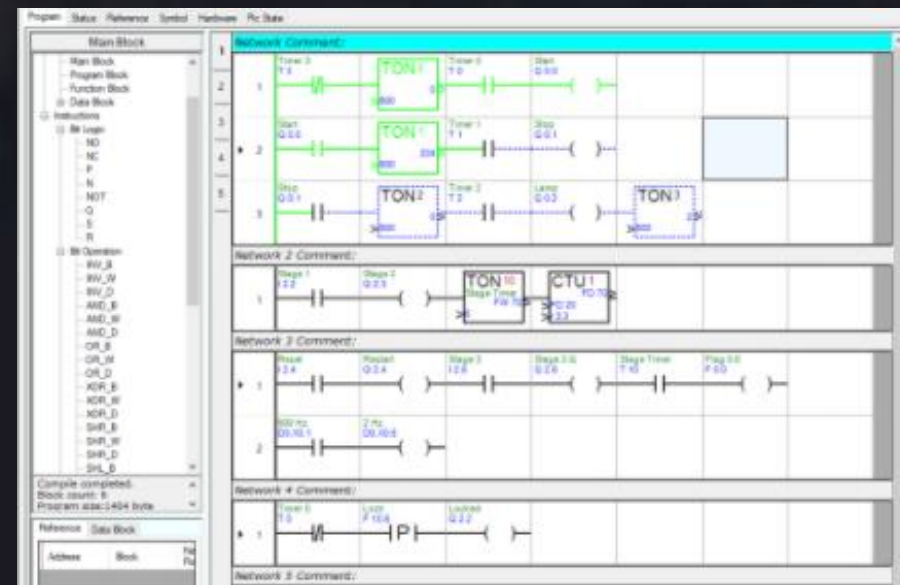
Program Status Reference Symbol Hardware Plc State

Main Block

Main Block
Program Block
Function Block
Data Block
Instructions
Bit Logic
NO
NC
P
N
NOT
O
S
R
Bit Operation
INV_B
INV_W
INV_D
AND_B
AND_W
AND_D
OR_B
OR_W
OR_D
XOR_B
XOR_W
XOR_D
SHR_B
SHR_W
SHR_D
SHL_B

Compile completed.
Block count: 6
Program size:1404 byte

Reference Data Block
Address Block

1
2
3
4
5

Network Comment:

1
Timer 3
T3
TON 1
Timer 0
T0
Start
Q0.0

2
Start
Q0.0
TON 1
Timer 1
T1
Stop
Q0.1

3
Stop
Q0.1
TON 2
Timer 2
T2
Lamp
Q0.2
TON 3

Network 2 Comment:

1
Stage 1
I2.2
Stage 2
Q2.3
TON 10
Stage Timer
CTU 1

Network 3 Comment:

1
Reset
I2.4
Restart
Q2.4
Stage 3
I2.5
Stage 3 Q
Q2.5
Stage Timer
T10
Flag 0.0
F0.0

2
500 Hz
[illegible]
2 Hz
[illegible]

Network 4 Comment:

1
Timer 0
T0
Lock
F10.0
P
Locked
Q2.2

Network 5 Comment: